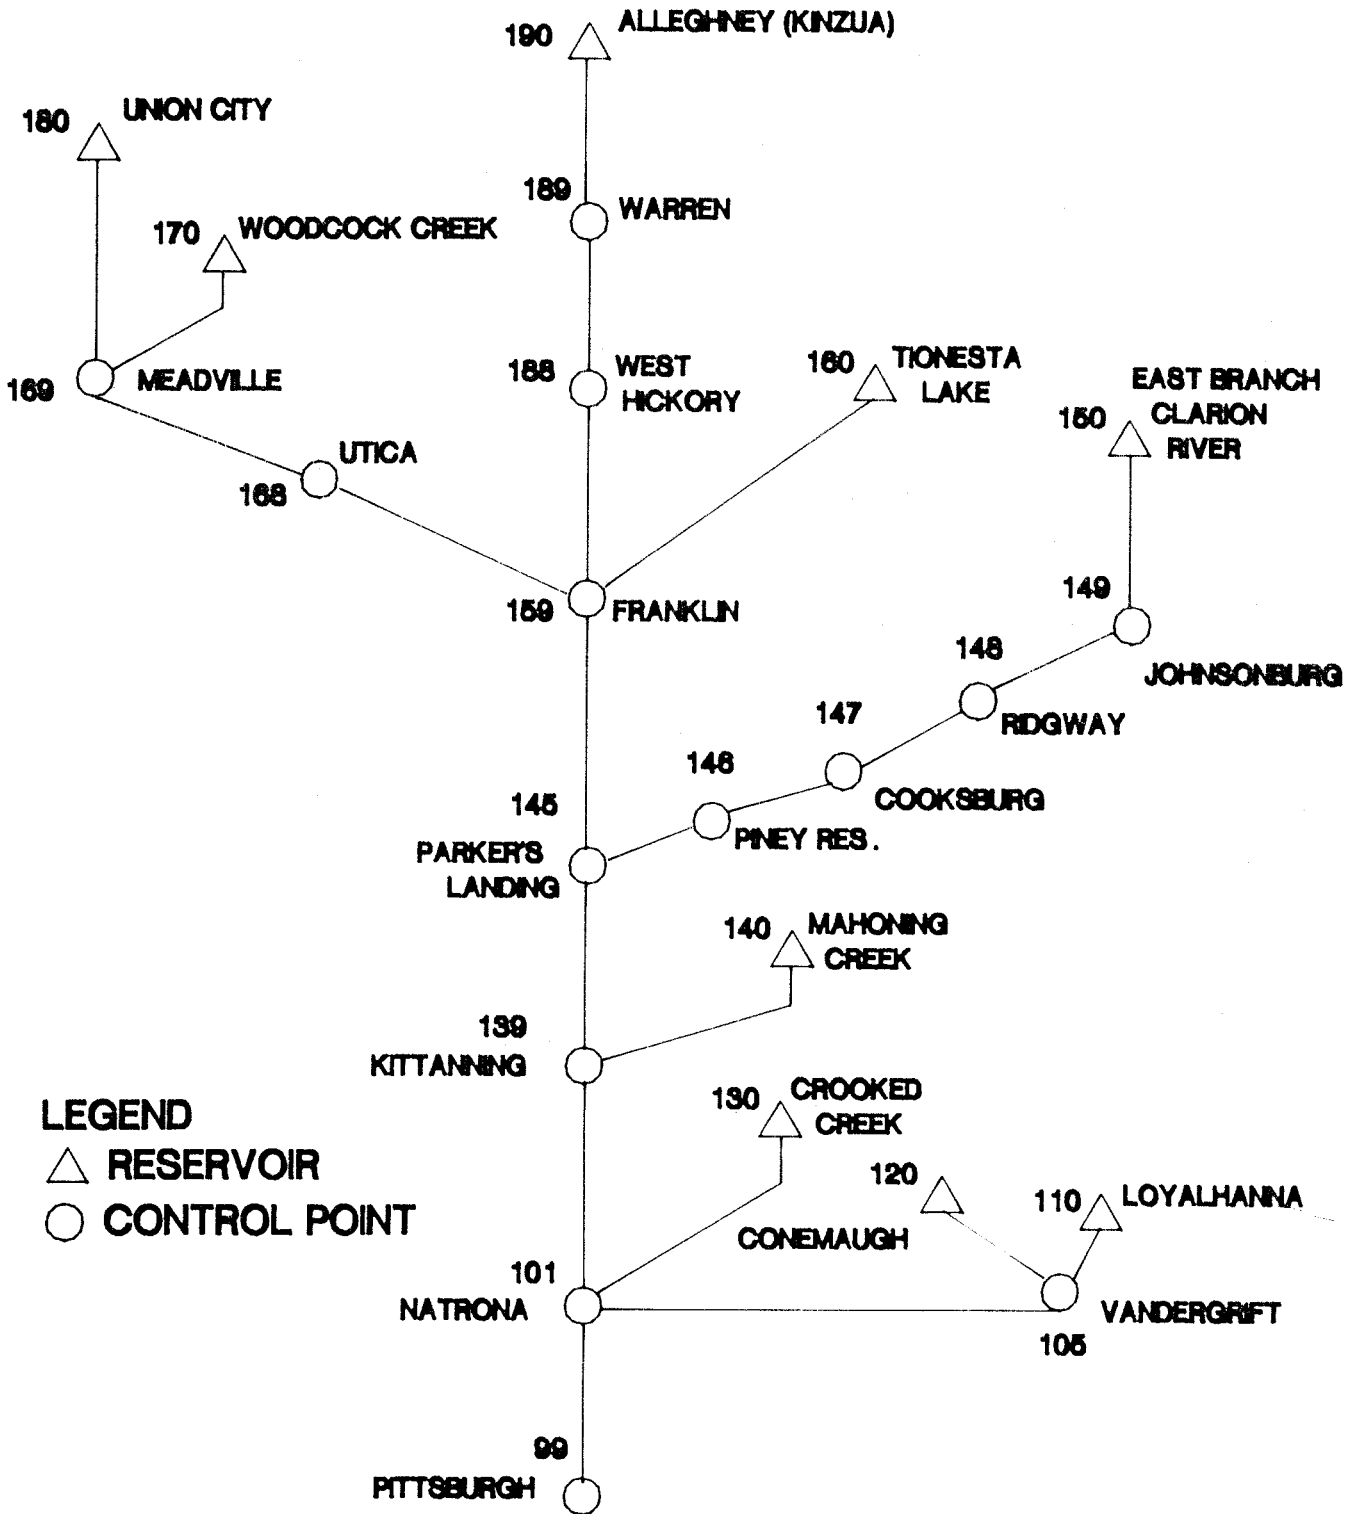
190 ALLEGHNEY (KINZUA)

180 UNION CITY

189 WARREN

170 WOODCOCK CREEK

188 WEST HICKORY

160 TIONESTA LAKE

169 MEADVILLE

EAST BRANCH CLARION RIVER 150

UTICA 168

159 FRANKLIN

149

148

JOHNSONBURG

147

RIDGWAY

146

COOKSBURG

145

PARKER'S LANDING

PINEY RES.

140 MAHONING CREEK

139 KITTANNING

LEGEND
△ RESERVOIR
○ CONTROL POINT

130 CROOKED CREEK

120

CONEMAUGH

110 LOYALHANNA

101 NATRONA

VANDERGRIFT 105

99 PITTSBURGH